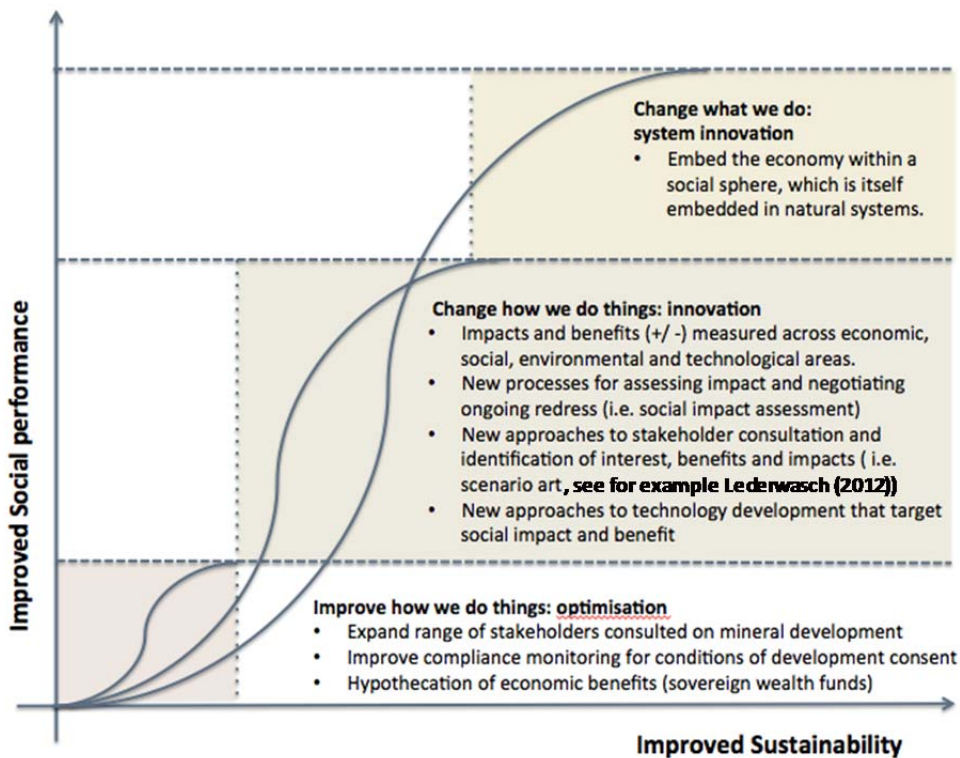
Change what we do: system innovation
• Embed the economy within a social sphere, which is itself embedded in natural systems.

Change how we do things: innovation
• Impacts and benefits (+/ -) measured across economic, social, environmental and technological areas.
• New processes for assessing impact and negotiating ongoing redress (i.e. social impact assessment)
• New approaches to stakeholder consultation and identification of interest, benefits and impacts ( i.e. scenario art, see for example Lederwasch (2012))
• New approaches to technology development that target social impact and benefit

Improve how we do things: optimisation
• Expand range of stakeholders consulted on mineral development
• Improve compliance monitoring for conditions of development consent
• Hypothecation of economic benefits (sovereign wealth funds)

Improved Social performance

Improved Sustainability